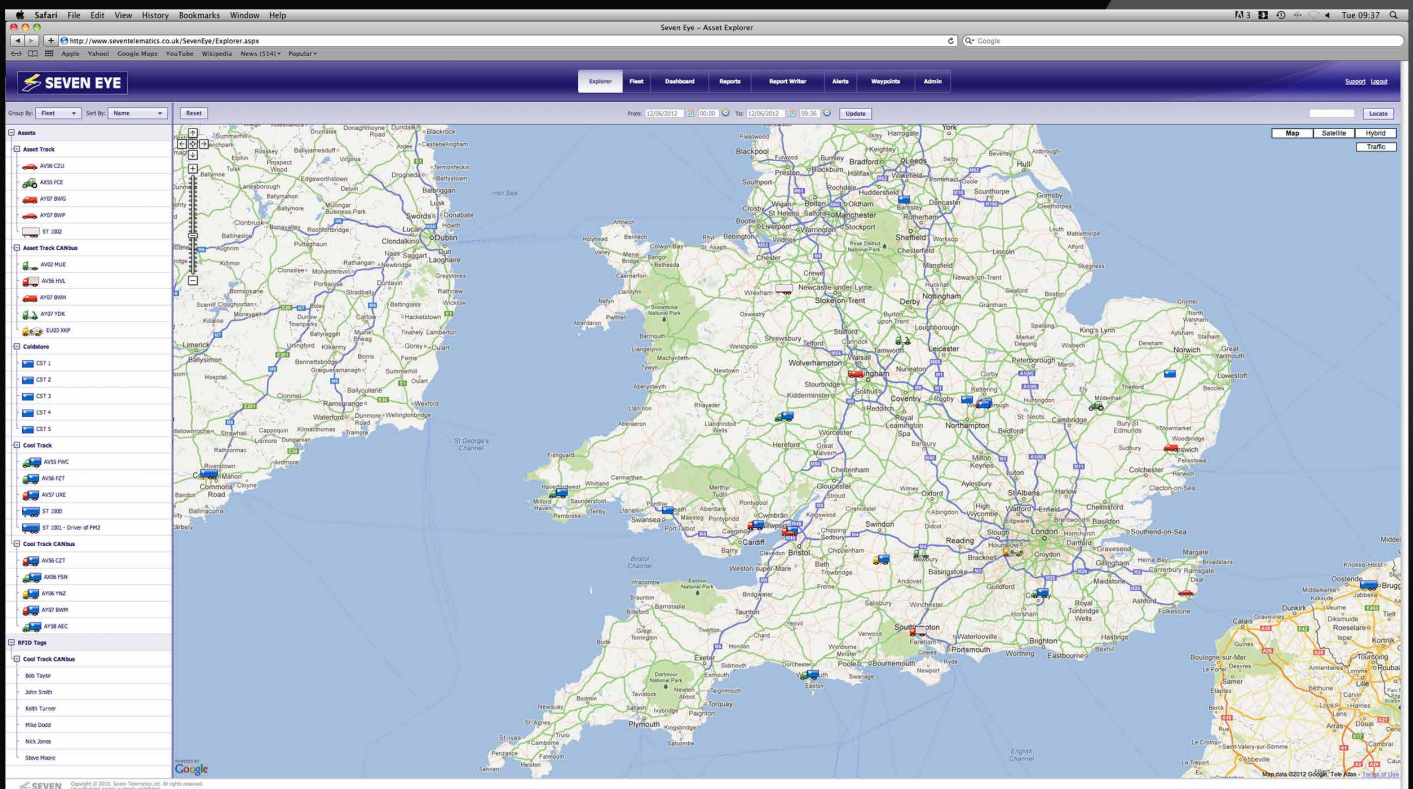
Safari File Edit View History Bookmarks Window Help

Tue 09:37

Seven Eye - Asset Explorer

http://www.seventelematics.co.uk/SevenEye/Explorer.aspx

Google

Apple Yahoo! Google Maps YouTube Wikipedia News (514) Popular

SEVEN EYE

Explorer Fleet Dashboard Reports Report Writer Alerts Waypoints Admin

Support Logout

Group By: Fleet Sort By: Name

Reset

From: 12/06/2012 00:00 To: 12/06/2012 09:36 Update

Locate

Map Satellite Hybrid Traffic

Assets
Asset Track
AV56 CZU
AX55 FCE
AY07 BWG
AY07 BWP
ST 1002
Asset Track CANbus
AV02 MUE
AV56 HVL
AY07 BWH
AY07 YDK
EU03 XKP
Coldstore
CST 1
CST 2
CST 3
CST 4
CST 5
Cool Track
AV55 FWC
AV56 FZT
AV57 UXE
ST 1000
ST 1001 - Driver of PM2
Cool Track CANbus
AV56 CZT
AX06 FSN
AY06 YNZ
AY07 BWM
AY58 AEC
RFID Tags
Cool Track CANbus
Bob Taylor
John Smith
Keith Turner
Mike Dodd
Nick Jones
Steve Moore

Blackpool Preston Leeds Hull Bradford Manchester Liverpool Sheffield Chester Stoke-on-Trent Derby Nottingham Lincoln Leicester Birmingham Wolverhampton Coventry Norwich Peterborough Cambridge Northampton Ipswich Colchester Oxford Swindon Gloucester Cardiff Bristol Swansea Reading London Southampton Portsmouth Brighton Exeter Plymouth Torquay Dublin Irish Sea St George's Channel Bristol Channel English Channel Calais Dunkirk

Map data ©2012 Google, Tele Atlas - Terms of Use

Google

SEVEN Copyright © 2010, Seven Telematics Ltd. All rights reserved.